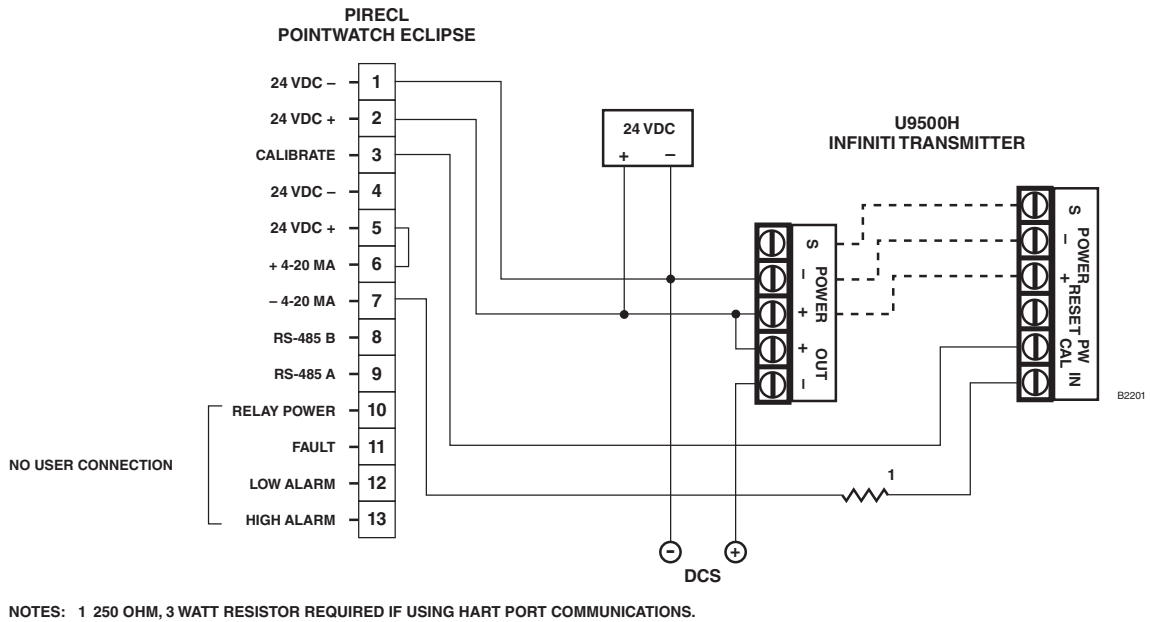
PIRECL
POINTWATCH ECLIPSE

24 VDC – 1
24 VDC + 2
CALIBRATE 3
24 VDC – 4
24 VDC + 5
+ 4-20 MA 6
– 4-20 MA 7
RS-485 B 8
RS-485 A 9
RELAY POWER 10
FAULT 11
LOW ALARM 12
HIGH ALARM 13

NO USER CONNECTION

24 VDC
+ –

U9500H
INFINITI TRANSMITTER

S
–
POWER
+
+
OUT
–

S
–
POWER
+
RESET PW
CAL
IN

1

B2201

DCS

NOTES: 1 250 OHM, 3 WATT RESISTOR REQUIRED IF USING HART PORT COMMUNICATIONS.